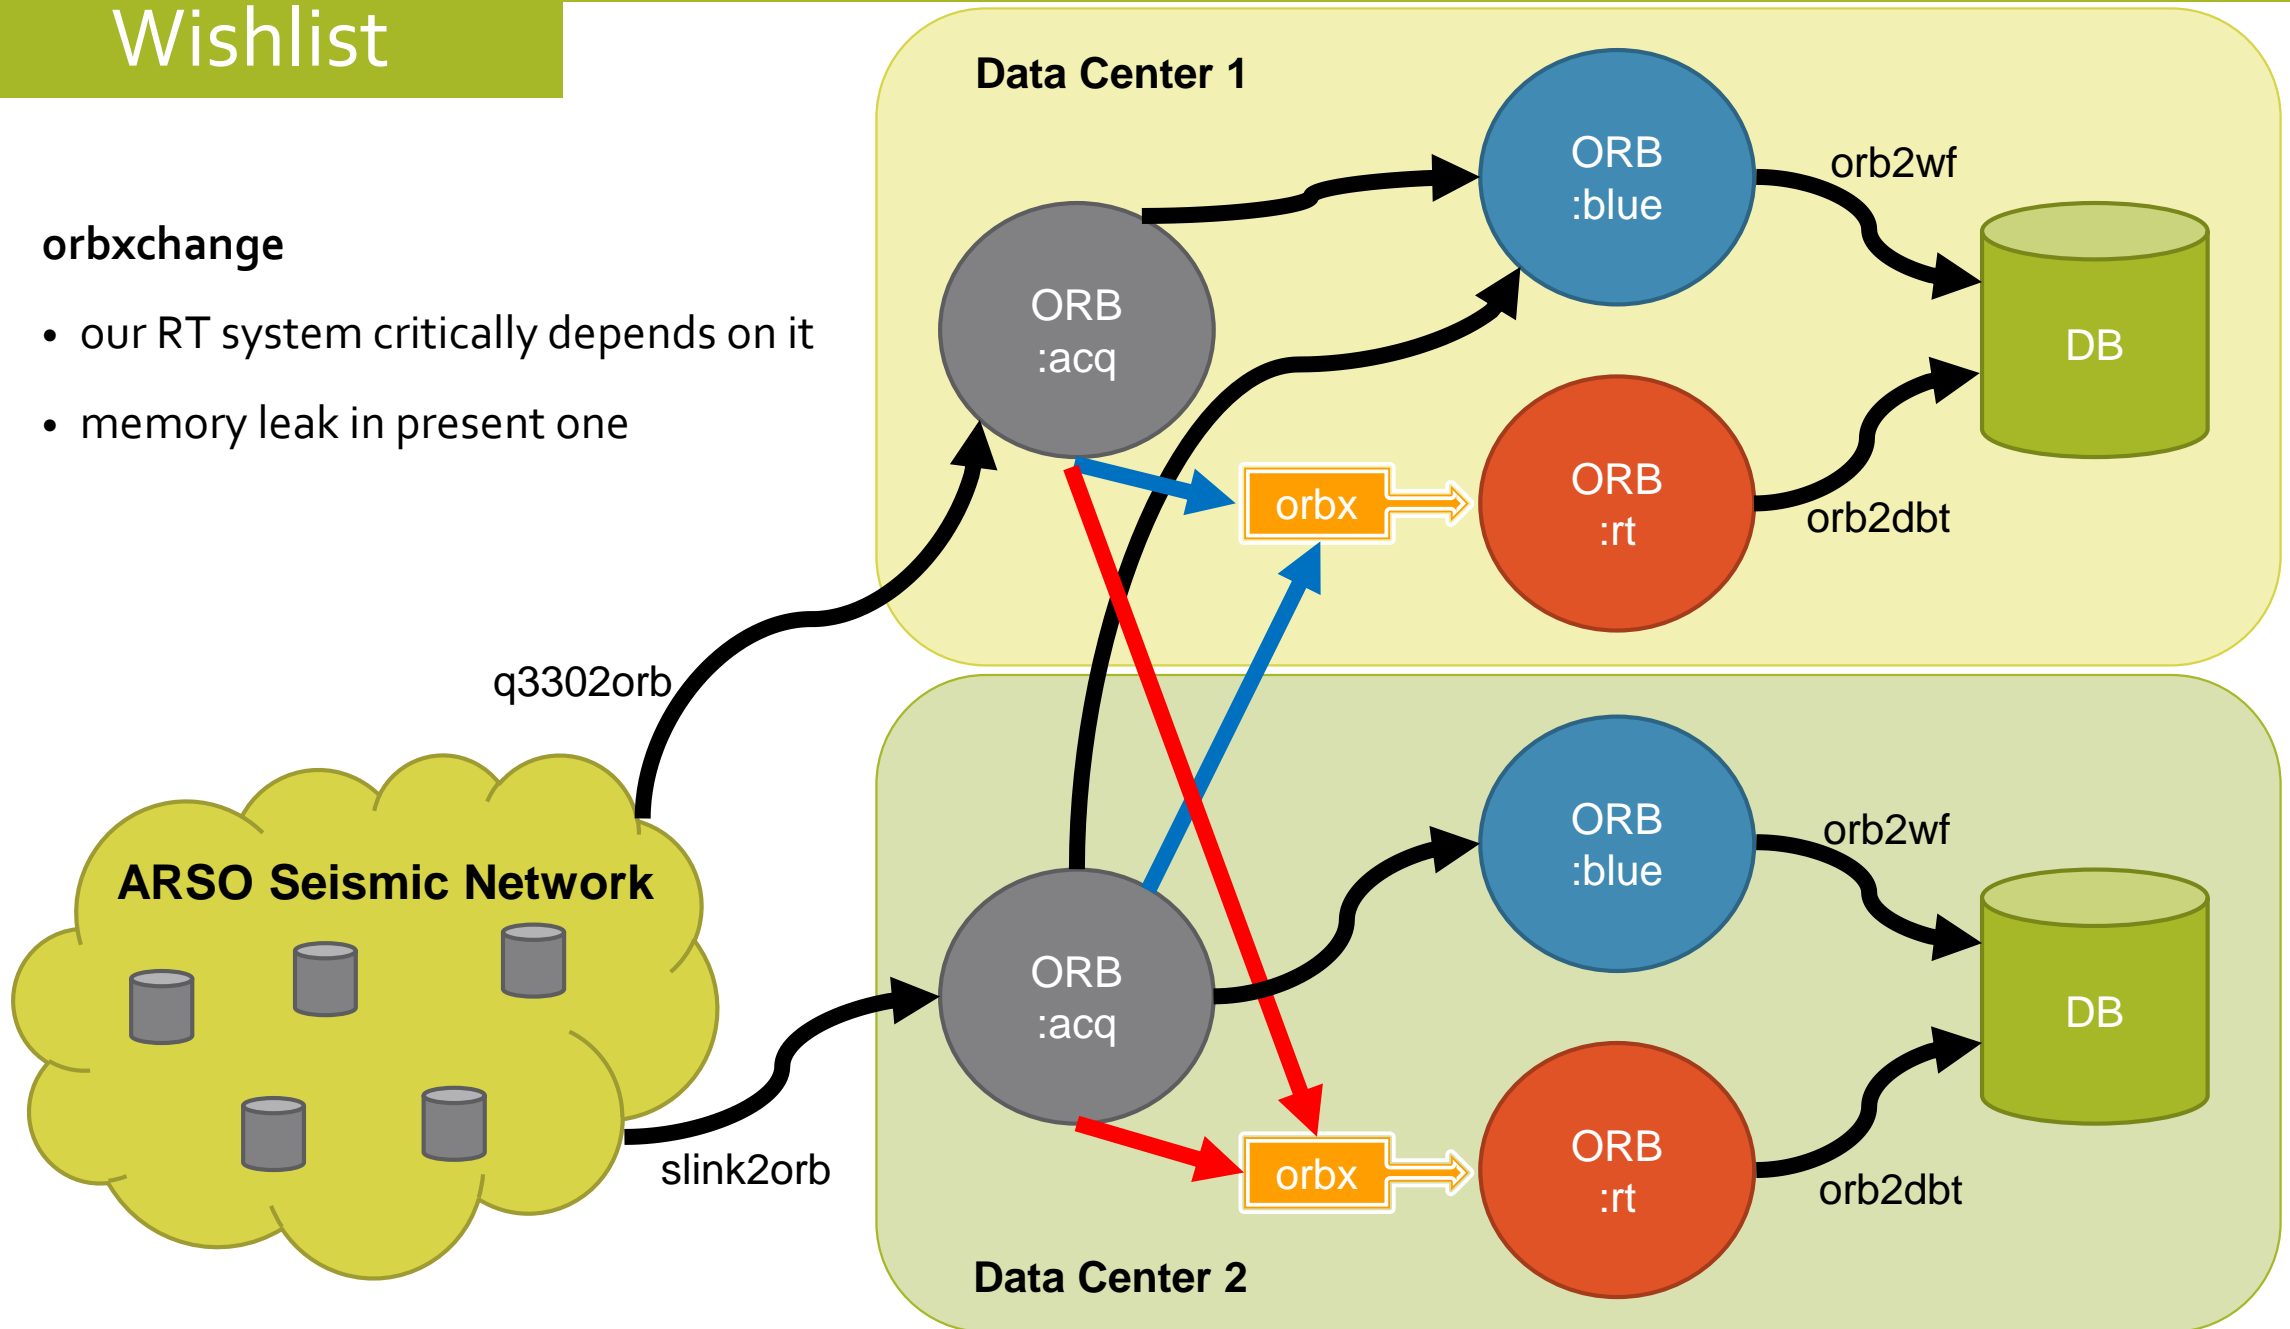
Wishlist

orbxchange

- our RT system critically depends on it
- memory leak in present one

Data Center 1

ORB :acq

ORB :blue

orb2wf

DB

orbx

ORB :rt

orb2dbt

q3302orb

ARSO Seismic Network

slink2orb

ORB :acq

ORB :blue

orb2wf

DB

orbx

ORB :rt

orb2dbt

Data Center 2